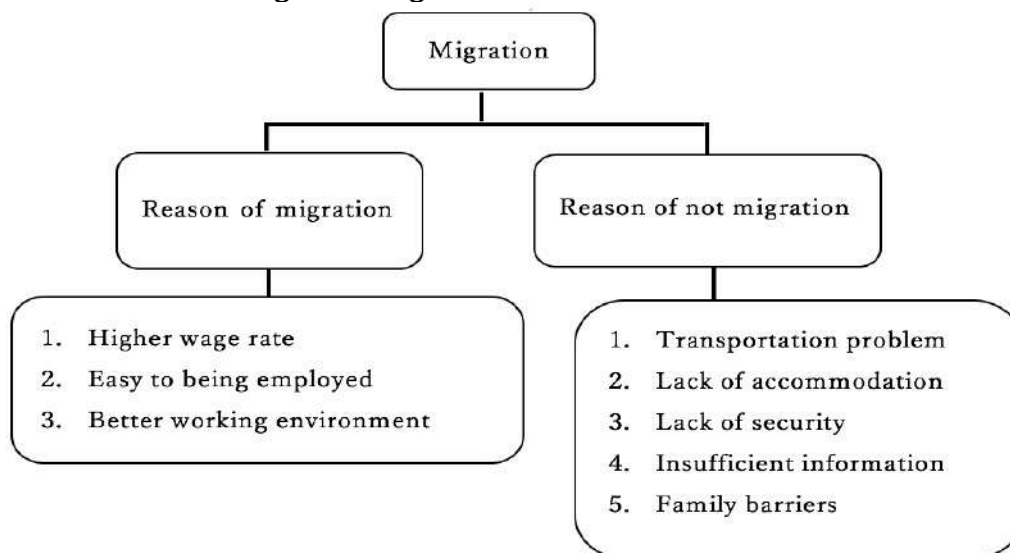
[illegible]

Migration

Reason of migration

Reason of not migration

1. Higher wage rate
2. Easy to being employed
3. Better working environment

1. Transportation problem
2. Lack of accommodation
3. Lack of security
4. Insufficient information
5. Family barriers